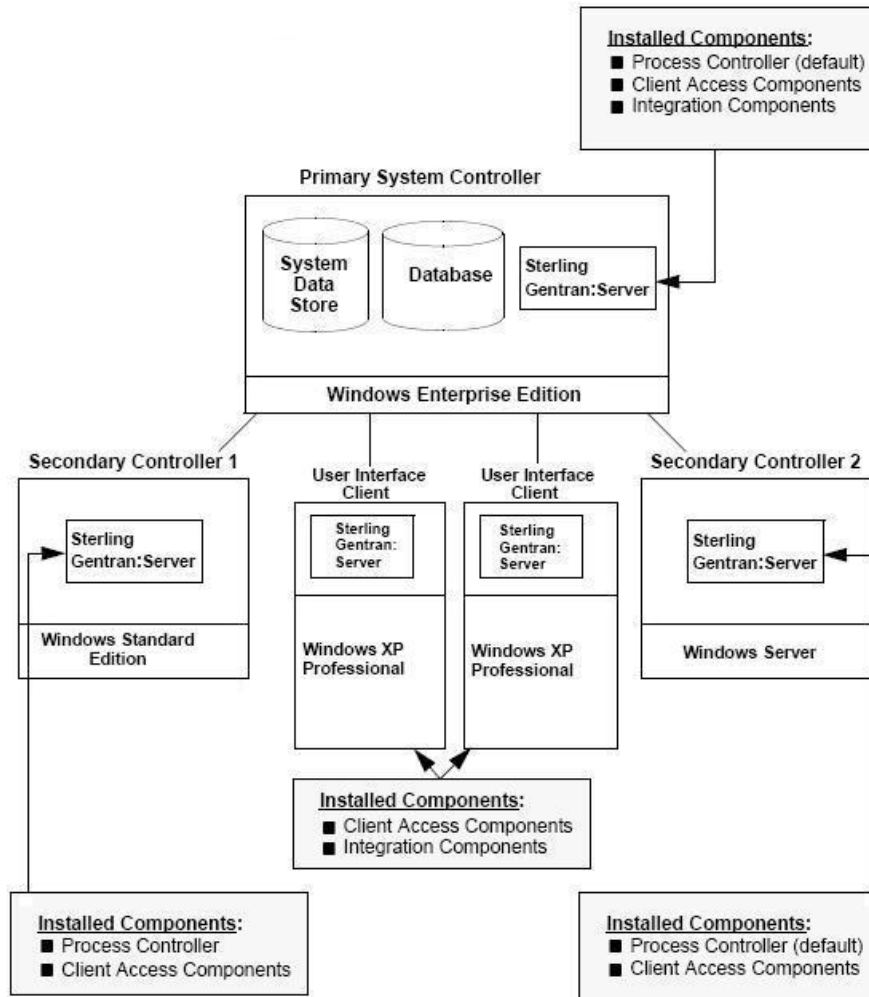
Installed Components:
■ Process Controller (default)
■ Client Access Components
■ Integration Components

Primary System Controller

System Data Store

Database

Sterling Gentran:Server

Windows Enterprise Edition

Secondary Controller 1

Sterling Gentran:Server

Windows Standard Edition

User Interface Client

Sterling Gentran: Server

Windows XP Professional

User Interface Client

Sterling Gentran: Server

Windows XP Professional

Secondary Controller 2

Sterling Gentran:Server

Windows Server

Installed Components:
■ Client Access Components
■ Integration Components

Installed Components:
■ Process Controller
■ Client Access Components

Installed Components:
■ Process Controller (default)
■ Client Access Components